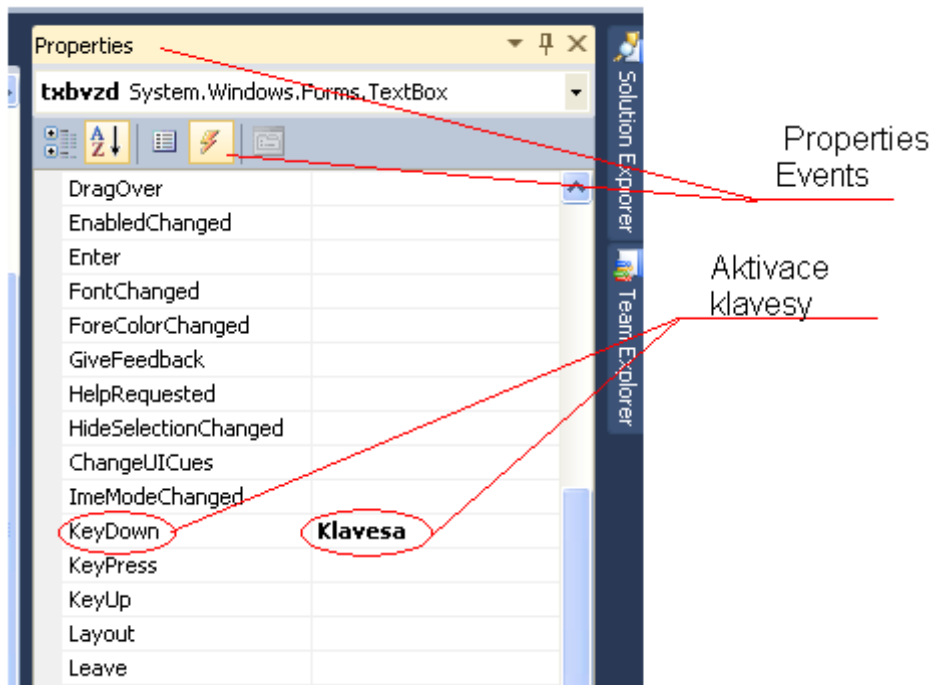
Properties

txbvzd System.Windows.Forms.TextBox

Solution Explorer

Team Explorer

Properties
Events

Aktivace
klavesy

| | |
|---|---|
| DragOver | |
| EnabledChanged | |
| Enter | |
| FontChanged | |
| ForeColorChanged | |
| GiveFeedback | |
| HelpRequested | |
| HideSelectionChanged | |
| ChangeUICues | |
| ImeModeChanged | |
| KeyDown | **Klavesa** |
| KeyPress | |
| KeyUp | |
| Layout | |
| Leave | |